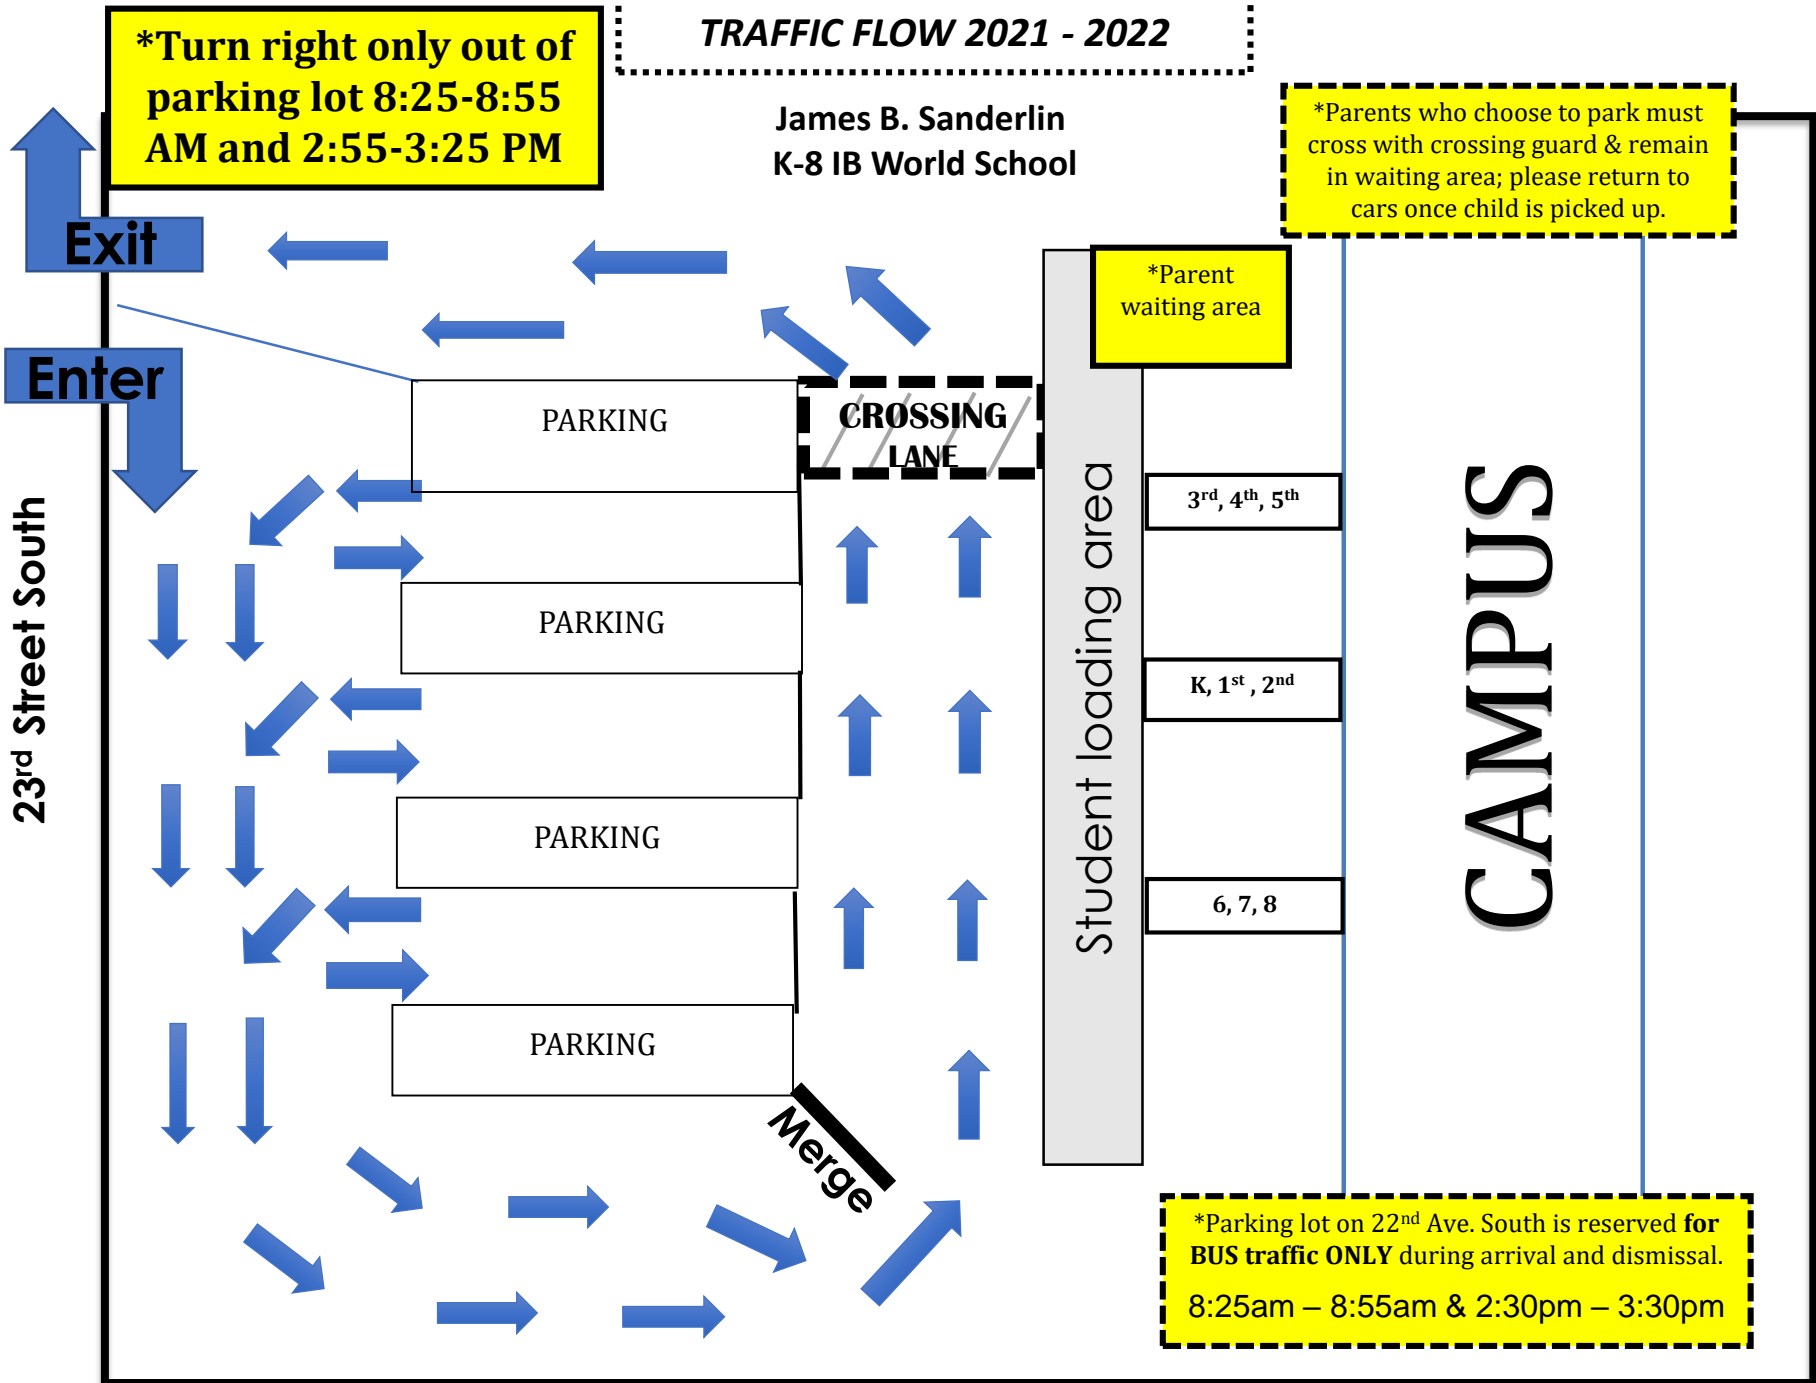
*Turn right only out of parking lot 8:25-8:55 AM and 2:55-3:25 PM

TRAFFIC FLOW 2021 - 2022

James B. Sanderlin
K-8 IB World School

*Parents who choose to park must cross with crossing guard & remain in waiting area; please return to cars once child is picked up.

Exit

Enter

*Parent waiting area

PARKING

CROSSING LANE

23rd Street South

3rd, 4th, 5th

PARKING

Student loading area

CAMPUS

K, 1st, 2nd

PARKING

6, 7, 8

PARKING

Merge

*Parking lot on 22nd Ave. South is reserved **for BUS traffic ONLY** during arrival and dismissal.
8:25am – 8:55am & 2:30pm – 3:30pm